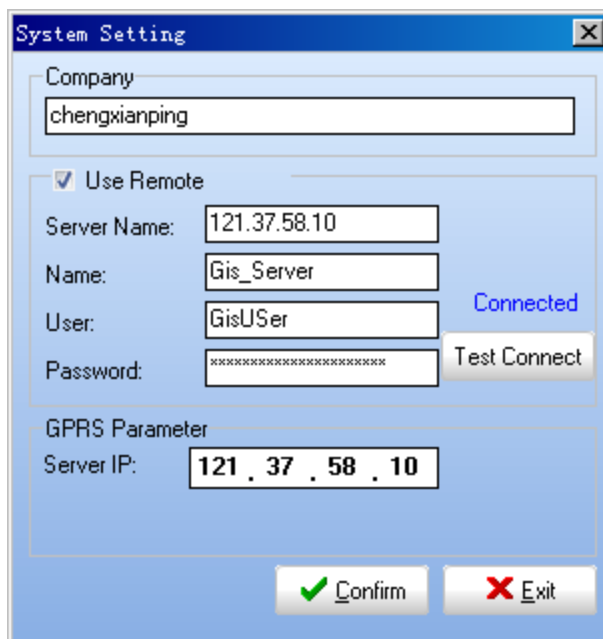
System Setting

Company
chengxianping

Use Remote
Server Name: 121.37.58.10
Name: Gis_Server
User: GisUSer
Password: **********************
Connected
Test Connect

GPRS Parameter
Server IP: 121 . 37 . 58 . 10

Confirm
Exit